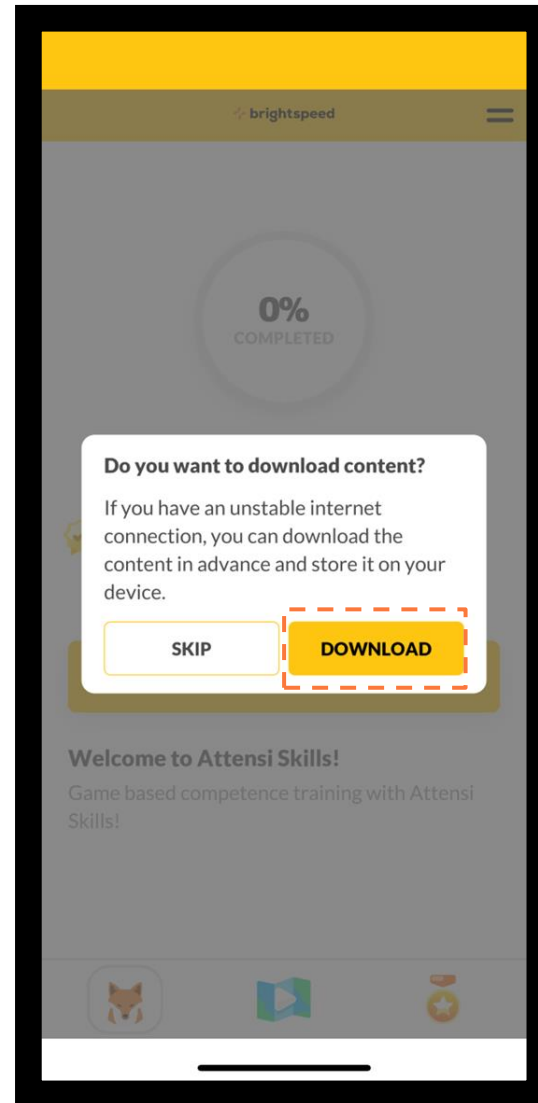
brightspeed

0%
COMPLETED

Do you want to download content?

If you have an unstable internet connection, you can download the content in advance and store it on your device.

SKIP

DOWNLOAD

Welcome to Attensi Skills!

Game based competence training with Attensi Skills!